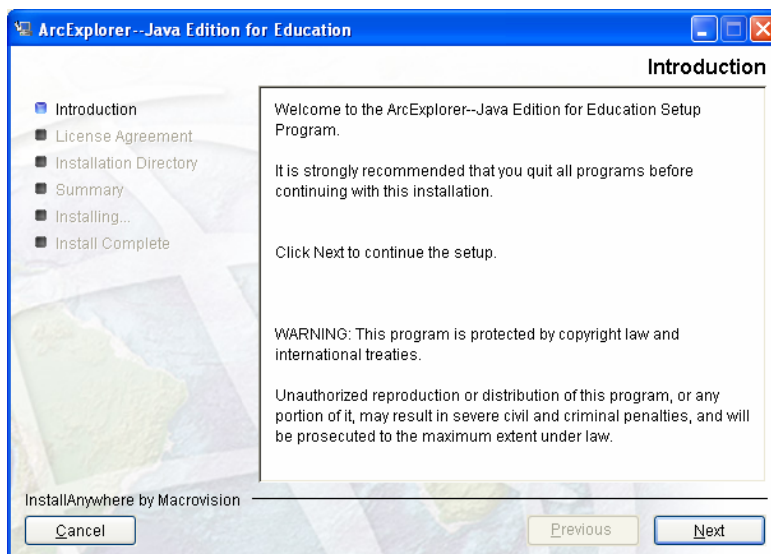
ArcExplorer--Java Edition for Education

Introduction

Introduction
License Agreement
Installation Directory
Summary
Installing...
Install Complete

Welcome to the ArcExplorer--Java Edition for Education Setup Program.

It is strongly recommended that you quit all programs before continuing with this installation.

Click Next to continue the setup.

WARNING: This program is protected by copyright law and international treaties.

Unauthorized reproduction or distribution of this program, or any portion of it, may result in severe civil and criminal penalties, and will be prosecuted to the maximum extent under law.

InstallAnywhere by Macrovision

Cancel

Previous

Next